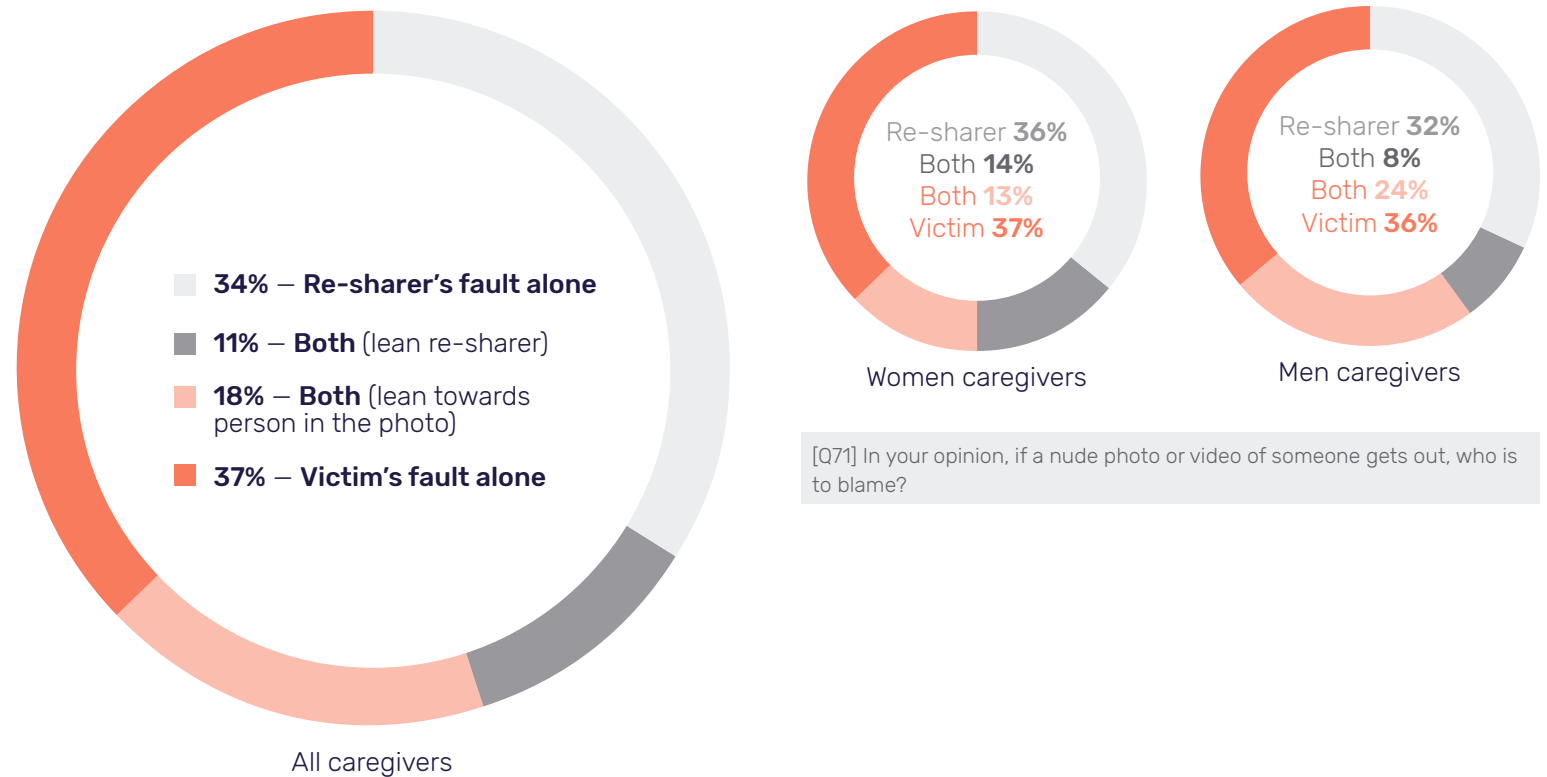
34% — Re-sharer's fault alone

11% — Both (lean re-sharer)

18% — Both (lean towards person in the photo)

37% — Victim's fault alone

All caregivers

Re-sharer 36%
Both 14%
Both 13%
Victim 37%

Women caregivers

Re-sharer 32%
Both 8%
Both 24%
Victim 36%

Men caregivers

[Q71] In your opinion, if a nude photo or video of someone gets out, who is to blame?